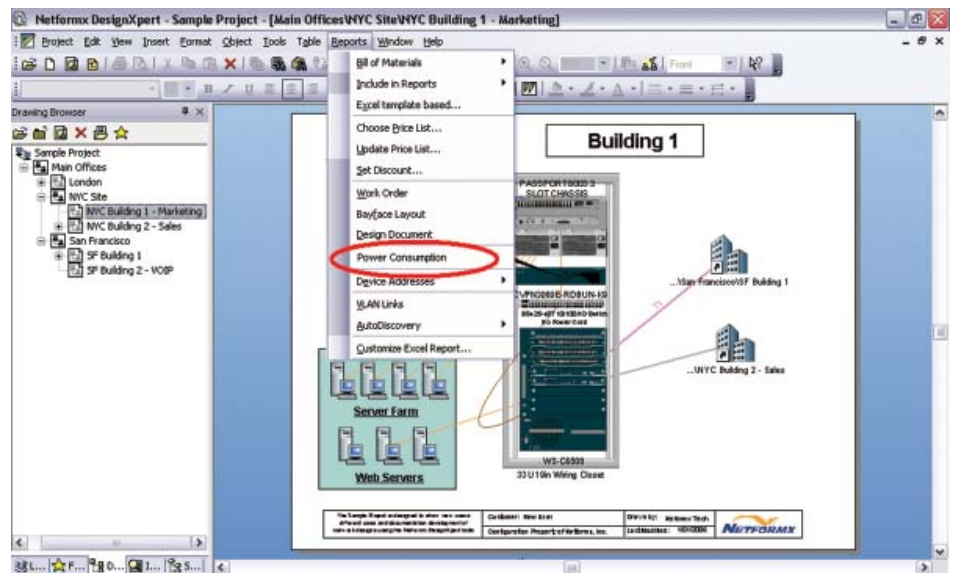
Netformx DesignXpert - Sample Project - [Main Offices\NYC Site\NYC Building 1 - Marketing]

Project Edit View Insert Format Object Tools Table Reports Window Help

Front

Drawing Browser

Sample Project
Main Offices
London
NYC Site
NYC Building 1 - Marketing
NYC Building 2 - Sales
San Francisco
SF Building 1
SF Building 2 - VOIP

Bill of Materials
Include in Reports
Excel template based...
Choose Price List...
Update Price List...
Set Discount...
Work Order
Bayface Layout
Design Document
Power Consumption
Device Addresses
VLAN Links
AutoDiscovery
Customize Excel Report...

Building 1

PASSPORT8003 3 SLOT CHASSIS

VPN3080E-RDBUN-K9

...\San Francisco\SF Building 1

...\NYC Building 2 - Sales

Server Farm

Web Servers

WS-C6509

33 U10in Wiring Closet

Customer: New User

Drawn by: Netformx Tech

Configuration Property of Netformx, Inc.

NETFORMX